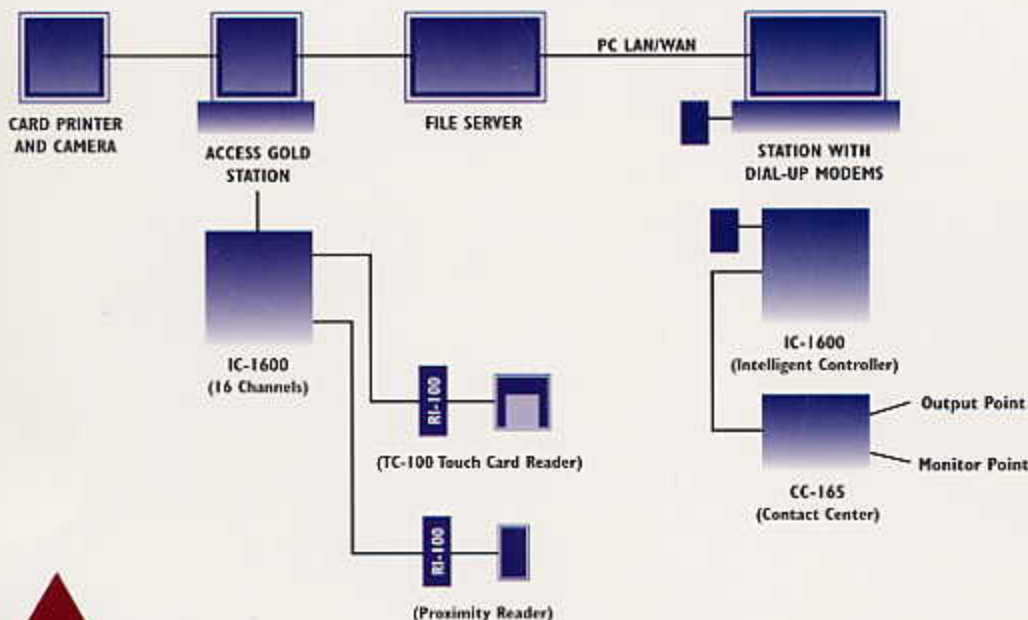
CARD PRINTER AND CAMERA

ACCESS GOLD STATION

FILE SERVER

PC LAN/WAN

STATION WITH DIAL-UP MODEMS

IC-1600 (16 Channels)

RI-100

(TC-100 Touch Card Reader)

RI-100

(Proximity Reader)

IC-1600 (Intelligent Controller)

Output Point

Monitor Point

CC-165 (Contact Center)